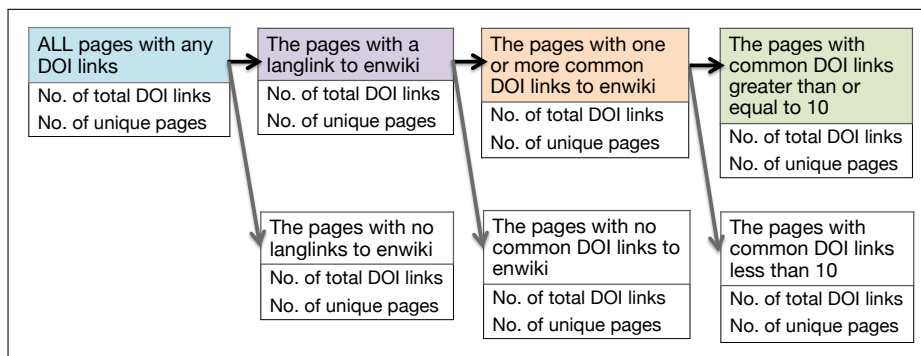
ALL pages with any DOI links
No. of total DOI links
No. of unique pages

The pages with a langlink to enwiki
No. of total DOI links
No. of unique pages

The pages with one or more common DOI links to enwiki
No. of total DOI links
No. of unique pages

The pages with common DOI links greater than or equal to 10
No. of total DOI links
No. of unique pages

The pages with no langlinks to enwiki
No. of total DOI links
No. of unique pages

The pages with no common DOI links to enwiki
No. of total DOI links
No. of unique pages

The pages with common DOI links less than 10
No. of total DOI links
No. of unique pages